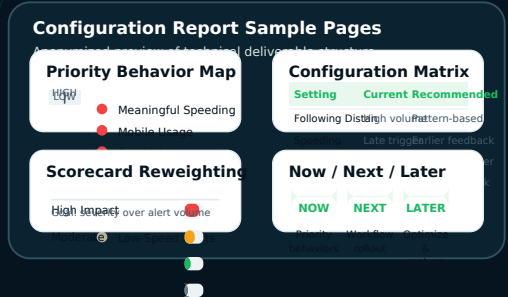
Configuration Report Sample Pages

Anonymized preview of technical deliverable structure

Priority Behavior Map

HIGH

LOW

Meaningful Speeding

Mobile Usage

Configuration Matrix

| Setting | Current | Recommended |
|---|---|---|
| Following Distance | High volume | Pattern-based |
| Speeding | Late triggers | Earlier feedback |

Scorecard Reweighting

High Impact

Coach severity over alert volume

Moderate

Low-Speed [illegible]

Now / Next / Later

NOW

NEXT

LATER

Priority behaviors

Workflow rollout

Optimize & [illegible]